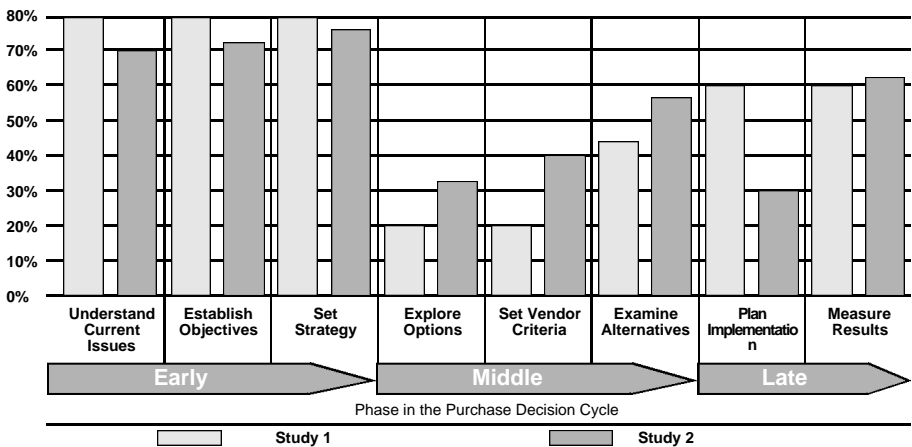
80%
70%
60%
50%
40%
30%
20%
10%
0%

Understand Current Issues
Establish Objectives
Set Strategy
Explore Options
Set Vendor Criteria
Examine Alternatives
Plan Implementatio n
Measure Results

Early
Middle
Late

Phase in the Purchase Decision Cycle

Study 1
Study 2